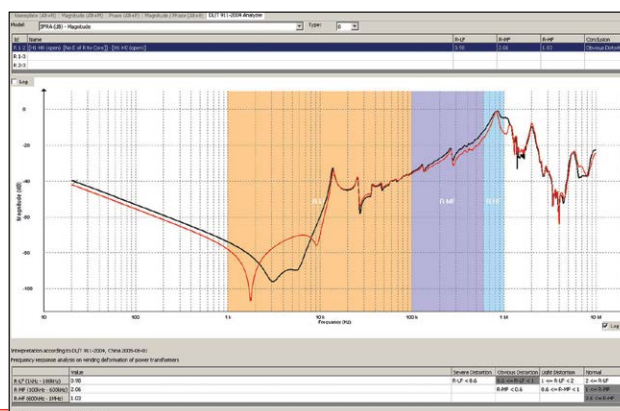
Nameplate (dB-Hz) | Magnitude (dB-Hz) | Phase (dB-Hz) | Magnitude / Phase (dB-Hz) | DL/T 911-2004 Analyzer

Model: [FRA (LB) - Magnitude] Type: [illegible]

| Id | Name | R-LF | R-MF | R-HF | Conclusion |
|---|---|---|---|---|---|
| 1:1-2 | [H1-H0 (open)] [No E of R-to Core] [H1-H2 (open)] | 3.90 | 2.06 | 1.03 | Obvious Distortion |
| 2:1-3 | | | | | |
| 3:2-3 | | | | | |

Log

0

-20

-40

-60

-80

-100

Magnitude (dB)

R-LF

R-MF

R-HF

10

100

1 k

10 k

100 k

1 M

10 M

Frequency (Hz)

Log

Interpretation according to DL/T 911-2004, China 2005-06-01

Frequency response analysis on winding deformation of power transformers

| | Value | Severe Distortion | Obvious Distortion | Light Distortion | Normal |
|---|---|---|---|---|---|
| R-LF (1kHz - 100kHz) | 3.90 | R-LF < 0.6 | 0.6 <= R-LF < 1 | 1 <= R-LF < 2 | 2 <= R-LF |
| R-MF (100kHz - 600kHz) | 2.06 | | R-MF < 0.6 | 0.6 <= R-MF < 1 | 1 <= R-MF |
| R-HF (600kHz - 1MHz) | 1.03 | | | | 0.6 <= R-HF |